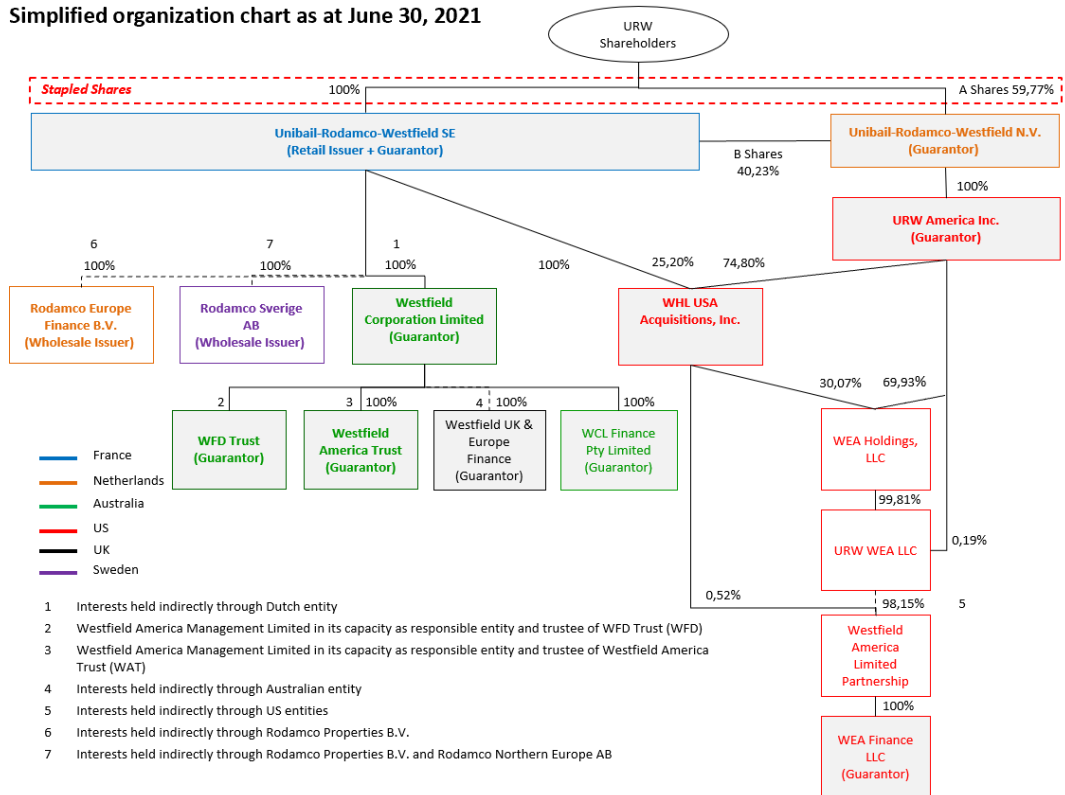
Simplified organization chart as at June 30, 2021

URW Shareholders

Stapled Shares

100%

A Shares 59,77%

Unibail-Rodamco-Westfield SE
(Retail Issuer + Guarantor)

B Shares
40,23%

Unibail-Rodamco-Westfield N.V.
(Guarantor)

100%

URW America Inc.
(Guarantor)

6
100%

7
100%

1
100%

100%

25,20%

74,80%

Rodamco Europe Finance B.V.
(Wholesale Issuer)

Rodamco Sverige AB
(Wholesale Issuer)

Westfield Corporation Limited
(Guarantor)

WHL USA Acquisitions, Inc.

30,07%

69,93%

2

3 100%

4 100%

100%

WFD Trust
(Guarantor)

Westfield America Trust
(Guarantor)

Westfield UK & Europe Finance
(Guarantor)

WCL Finance Pty Limited
(Guarantor)

WEA Holdings, LLC

France
Netherlands
Australia
US
UK
Sweden

99,81%

URW WEA LLC

0,19%

0,52%

98,15%

5

Westfield America Limited Partnership

100%

WEA Finance LLC
(Guarantor)

1 Interests held indirectly through Dutch entity
2 Westfield America Management Limited in its capacity as responsible entity and trustee of WFD Trust (WFD)
3 Westfield America Management Limited in its capacity as responsible entity and trustee of Westfield America Trust (WAT)
4 Interests held indirectly through Australian entity
5 Interests held indirectly through US entities
6 Interests held indirectly through Rodamco Properties B.V.
7 Interests held indirectly through Rodamco Properties B.V. and Rodamco Northern Europe AB